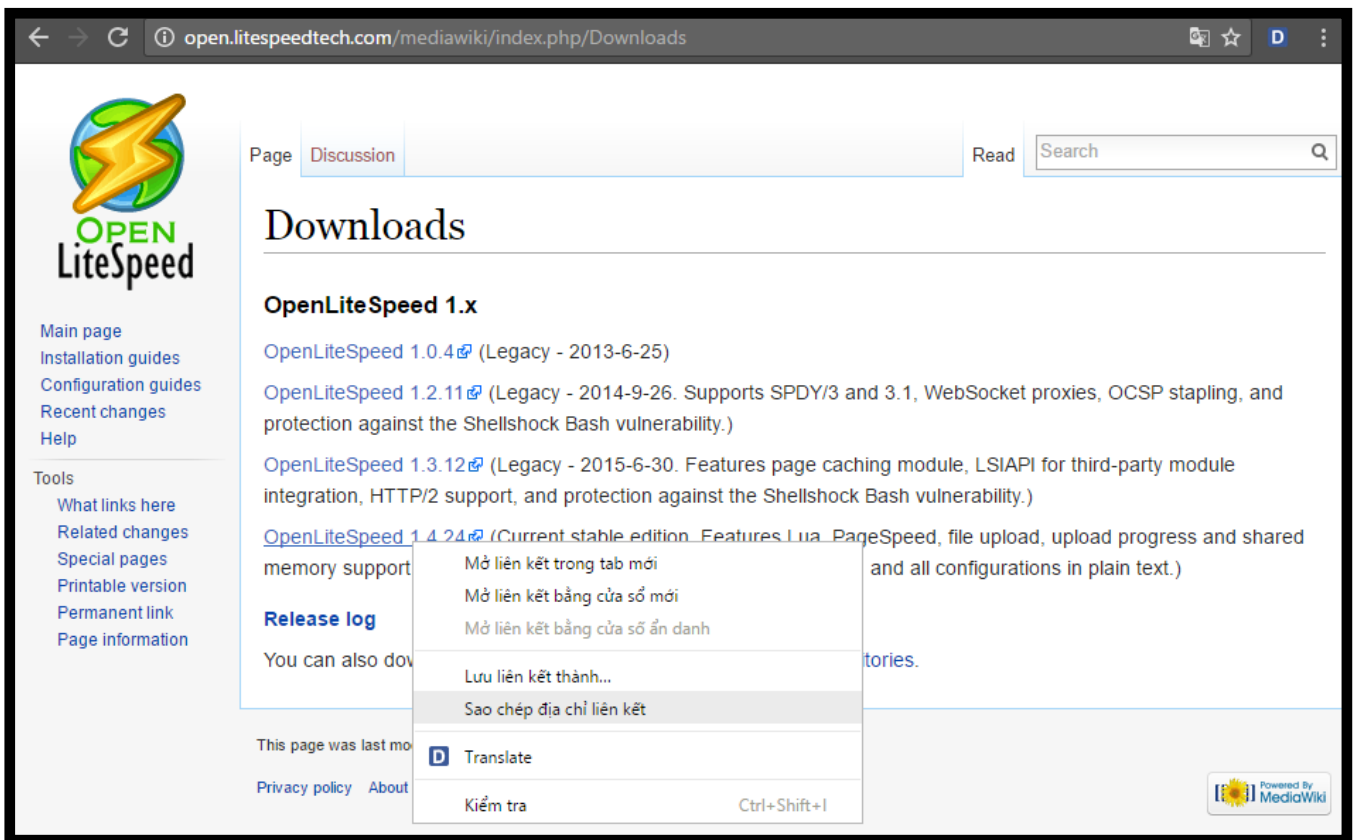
open.litespeedtech.com/mediawiki/index.php/Downloads

D

OPEN LiteSpeed

Main page
Installation guides
Configuration guides
Recent changes
Help

Tools
What links here
Related changes
Special pages
Printable version
Permanent link
Page information

Page Discussion Read Search

Downloads

OpenLiteSpeed 1.x

OpenLiteSpeed 1.0.4 (Legacy - 2013-6-25)

OpenLiteSpeed 1.2.11 (Legacy - 2014-9-26. Supports SPDY/3 and 3.1, WebSocket proxies, OCSP stapling, and protection against the Shellshock Bash vulnerability.)

OpenLiteSpeed 1.3.12 (Legacy - 2015-6-30. Features page caching module, LSIAPI for third-party module integration, HTTP/2 support, and protection against the Shellshock Bash vulnerability.)

OpenLiteSpeed 1.4.24 (Current stable edition. Features Lua, PageSpeed, file upload, upload progress and shared memory support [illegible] and all configurations in plain text.)

Release log

You can also dov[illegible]tories.

This page was last mo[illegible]

Privacy policy About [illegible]

Mở liên kết trong tab mới
Mở liên kết bằng cửa sổ mới
Mở liên kết bằng cửa sổ ẩn danh
Lưu liên kết thành...
Sao chép địa chỉ liên kết
D Translate
Kiểm tra Ctrl+Shift+I

Powered By MediaWiki